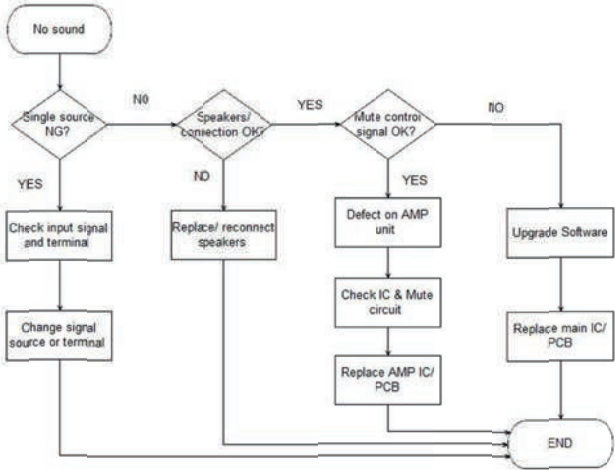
No sound

Single source NG?

N0

Speakers/ connection OK?

YES

Mute control signal OK?

NO

YES

NO

YES

Check input signal and termina

Replace/ reconnect speakers

Defect on AMP unit

Upgrade Software

Check IC & Mute circuit

Change signal source or terminal

Replace main IC/ PCB

Replace AMP IC/ PCB

END